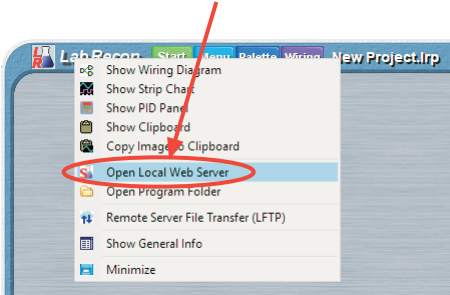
LabRecon Start Menu Palette Wiring New Project.lrp

Show Wiring Diagram
Show Strip Chart
Show PID Panel
Show Clipboard
Copy Image to Clipboard
Open Local Web Server
Open Program Folder
Remote Server File Transfer (LFTP)
Show General Info
Minimize